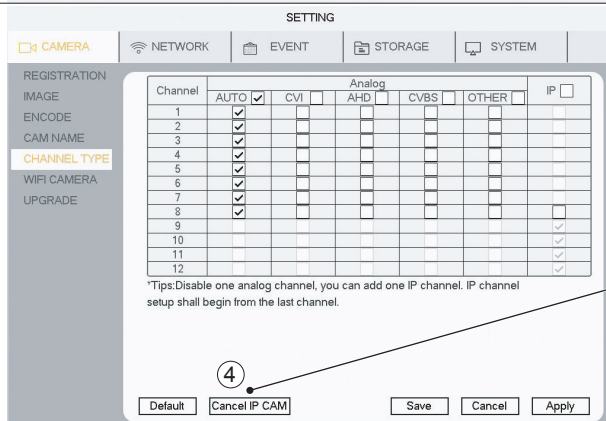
SETTING

CAMERA | NETWORK | EVENT | STORAGE | SYSTEM

REGISTRATION
IMAGE
ENCODE
CAM NAME
CHANNEL TYPE
WIFI CAMERA
UPGRADE

| Channel | Analog AUTO ☑ | CVI ☐ | AHD ☐ | CVBS ☐ | OTHER ☐ | IP ☐ |
|---|---|---|---|---|---|---|
| 1 | ☑ | ☐ | ☐ | ☐ | ☐ | ☐ |
| 2 | ☑ | ☐ | ☐ | ☐ | ☐ | ☐ |
| 3 | ☑ | ☐ | ☐ | ☐ | ☐ | ☐ |
| 4 | ☑ | ☐ | ☐ | ☐ | ☐ | ☐ |
| 5 | ☑ | ☐ | ☐ | ☐ | ☐ | ☐ |
| 6 | ☑ | ☐ | ☐ | ☐ | ☐ | ☐ |
| 7 | ☑ | ☐ | ☐ | ☐ | ☐ | ☐ |
| 8 | ☑ | ☐ | ☐ | ☐ | ☐ | ☐ |
| 9 | ☐ | ☐ | ☐ | ☐ | ☐ | ☑ |
| 10 | ☐ | ☐ | ☐ | ☐ | ☐ | ☑ |
| 11 | ☐ | ☐ | ☐ | ☐ | ☐ | ☑ |
| 12 | ☐ | ☐ | ☐ | ☐ | ☐ | ☑ |

*Tips:Disable one analog channel, you can add one IP channel. IP channel setup shall begin from the last channel.

4

Default | Cancel IP CAM | Save | Cancel | Apply